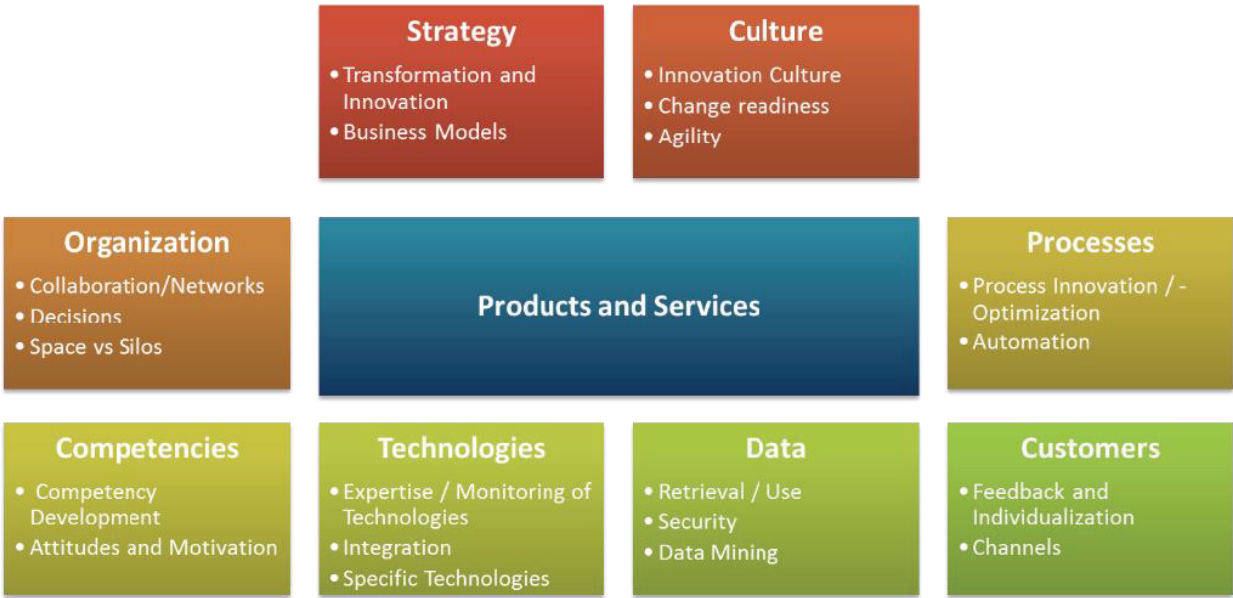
Strategy
• Transformation and Innovation
• Business Models

Culture
• Innovation Culture
• Change readiness
• Agility

Organization
• Collaboration/Networks
• Decisions
• Space vs Silos

Products and Services

Processes
• Process Innovation / - Optimization
• Automation

Competencies
• Competency Development
• Attitudes and Motivation

Technologies
• Expertise / Monitoring of Technologies
• Integration
• Specific Technologies

Data
• Retrieval / Use
• Security
• Data Mining

Customers
• Feedback and Individualization
• Channels